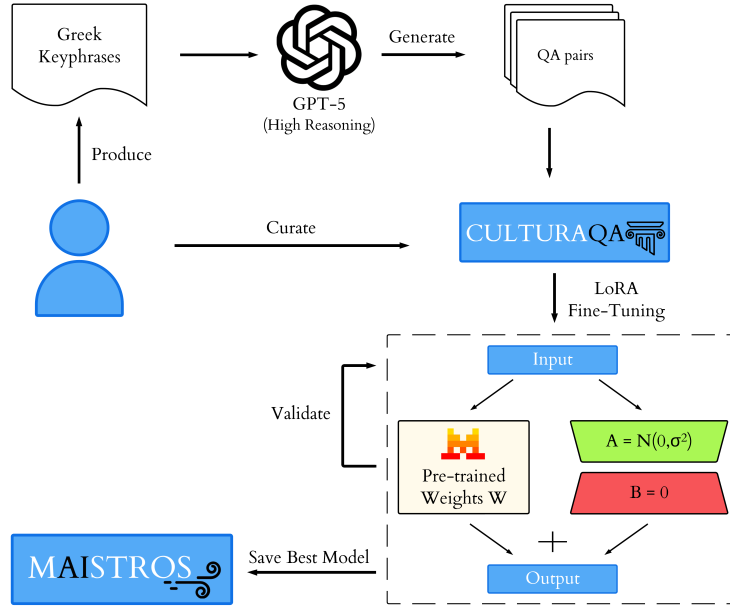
Greek Keyphrases

GPT-5
(High Reasoning)

Generate

QA pairs

Produce

Curate

CULTURAQA

LoRA
Fine-Tuning

Validate

Input

Pre-trained Weights W

A = N$(0,\sigma^2)$

B = 0

+

Output

Save Best Model

MAISTROS